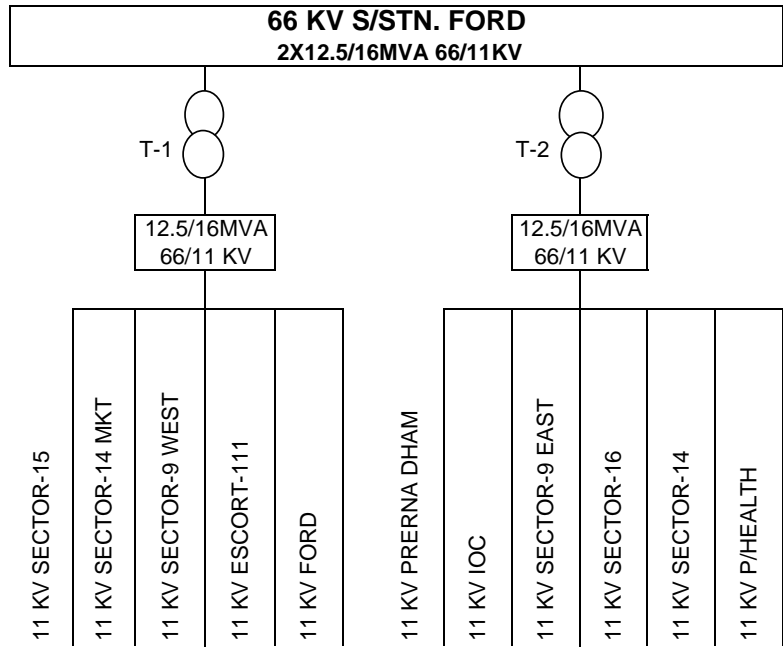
66 KV S/STN. FORD
2X12.5/16MVA 66/11KV

T-1

12.5/16MVA
66/11 KV

T-2

12.5/16MVA
66/11 KV

11 KV SECTOR-15
11 KV SECTOR-14 MKT
11 KV SECTOR-9 WEST
11 KV ESCORT-111
11 KV FORD
11 KV PRERNA DHAM
11 KV IOC
11 KV SECTOR-9 EAST
11 KV SECTOR-16
11 KV SECTOR-14
11 KV P/HEALTH